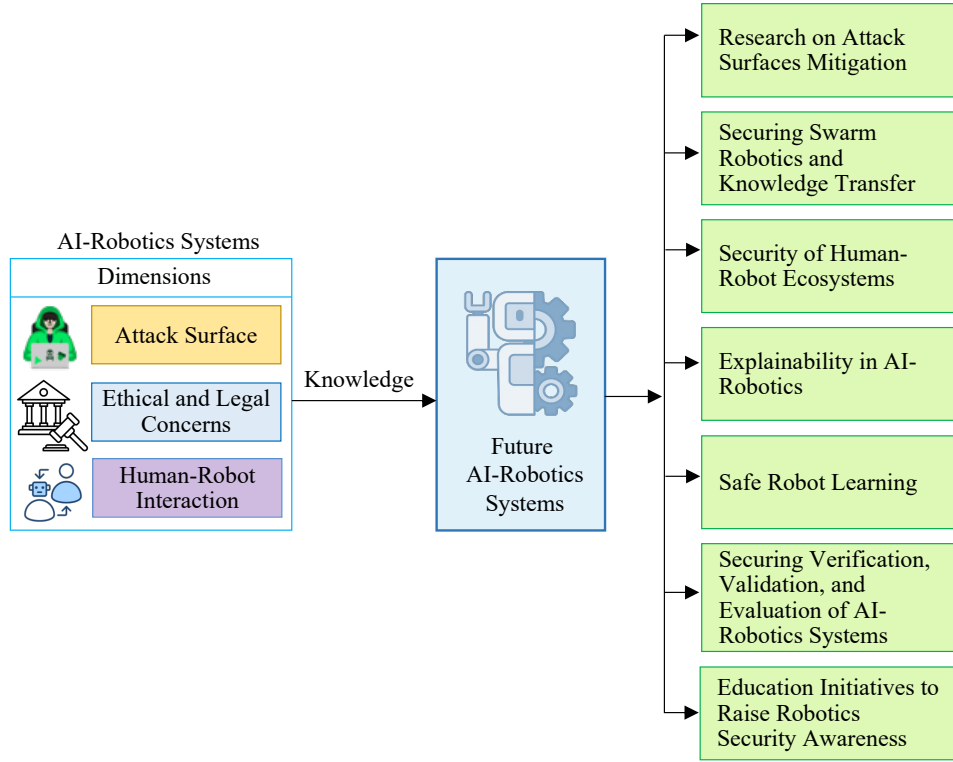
AI-Robotics Systems

Dimensions

Attack Surface

Ethical and Legal Concerns

Human-Robot Interaction

Knowledge

Future AI-Robotics Systems

Research on Attack Surfaces Mitigation

Securing Swarm Robotics and Knowledge Transfer

Security of Human-Robot Ecosystems

Explainability in AI-Robotics

Safe Robot Learning

Securing Verification, Validation, and Evaluation of AI-Robotics Systems

Education Initiatives to Raise Robotics Security Awareness